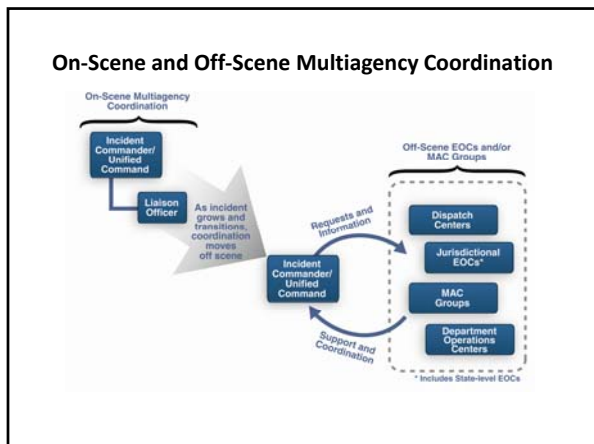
On-Scene and Off-Scene Multiagency Coordination

On-Scene Multiagency Coordination

Incident Commander/ Unified Command

Liaison Officer

As incident grows and transitions, coordination moves off scene

Incident Commander/ Unified Command

Requests and Information

Support and Coordination

Off-Scene EOCs and/or MAC Groups

Dispatch Centers

Jurisdictional EOCs*

MAC Groups

Department Operations Centers

* Includes State-level EOCs